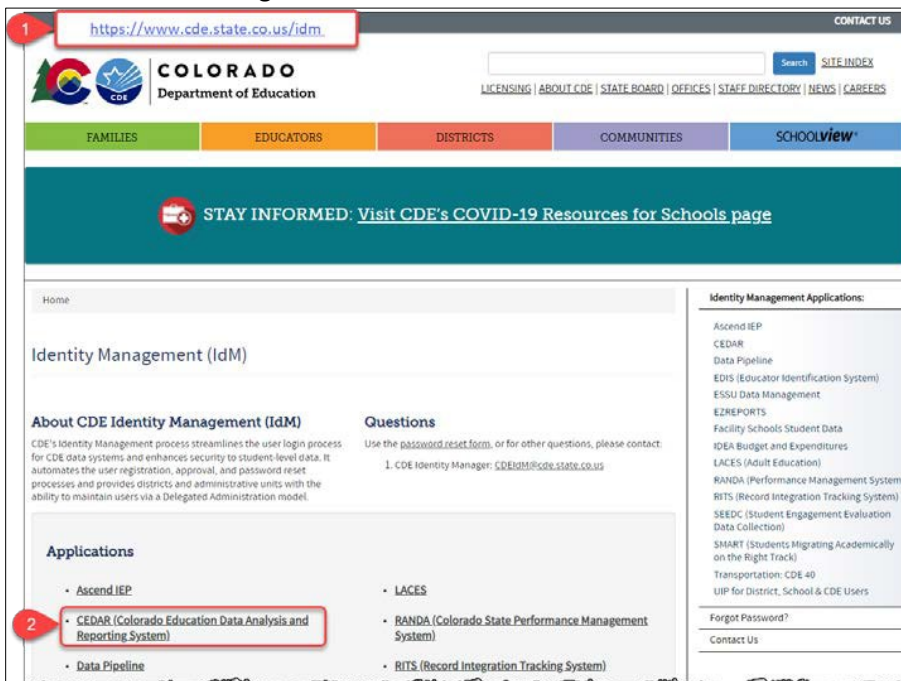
1 https://www.cde.state.co.us/idm

CONTACT US

COLORADO Department of Education

Search SITE INDEX

LICENSING | ABOUT CDE | STATE BOARD | OFFICES | STAFF DIRECTORY | NEWS | CAREERS

FAMILIES | EDUCATORS | DISTRICTS | COMMUNITIES | SCHOOLVIEW

STAY INFORMED: Visit CDE's COVID-19 Resources for Schools page

Home

Identity Management (IdM)

About CDE Identity Management (IdM)

CDE's Identity Management process streamlines the user login process for CDE data systems and enhances security to student-level data. It automates the user registration, approval, and password reset processes and provides districts and administrative units with the ability to maintain users via a Delegated Administration model.

Questions

Use the password reset form, or for other questions, please contact:

1. CDE Identity Manager: CDEIdM@cde.state.co.us

Applications

- Ascend IEP
2 - CEDAR (Colorado Education Data Analysis and Reporting System)
- Data Pipeline
- LACES
- RANDA (Colorado State Performance Management System)
- RITS (Record Integration Tracking System)

Identity Management Applications:

Ascend IEP
CEDAR
Data Pipeline
EDIS (Educator Identification System)
ESSU Data Management
EZREPORTS
Facility Schools Student Data
IDEA Budget and Expenditures
LACES (Adult Education)
RANDA (Performance Management System
RITS (Record Integration Tracking System)
SEEDC (Student Engagement Evaluation Data Collection)
SMART (Students Migrating Academically on the Right Track)
Transportation: CDE 40
UIP for District, School & CDE Users

Forgot Password?

Contact Us